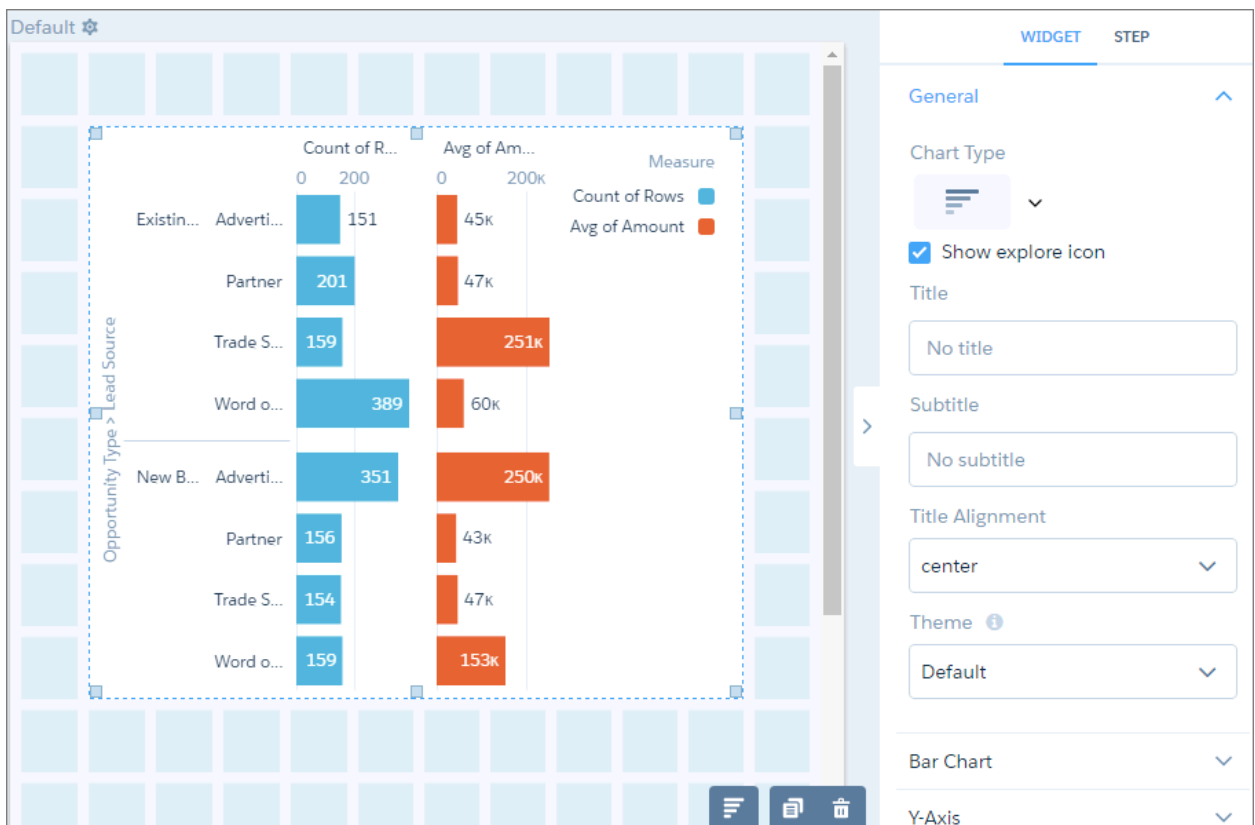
Default

Count of R...
0 200
Avg of Am...
0 200K

Measure
Count of Rows
Avg of Amount

Opportunity Type > Lead Source

Existin... Adverti... 151 45K
Partner 201 47K
Trade S... 159 251K
Word o... 389 60K
New B... Adverti... 351 250K
Partner 156 43K
Trade S... 154 47K
Word o... 159 153K

WIDGET STEP

General

Chart Type

Show explore icon

Title

No title

Subtitle

No subtitle

Title Alignment

center

Theme

Default

Bar Chart

Y-Axis